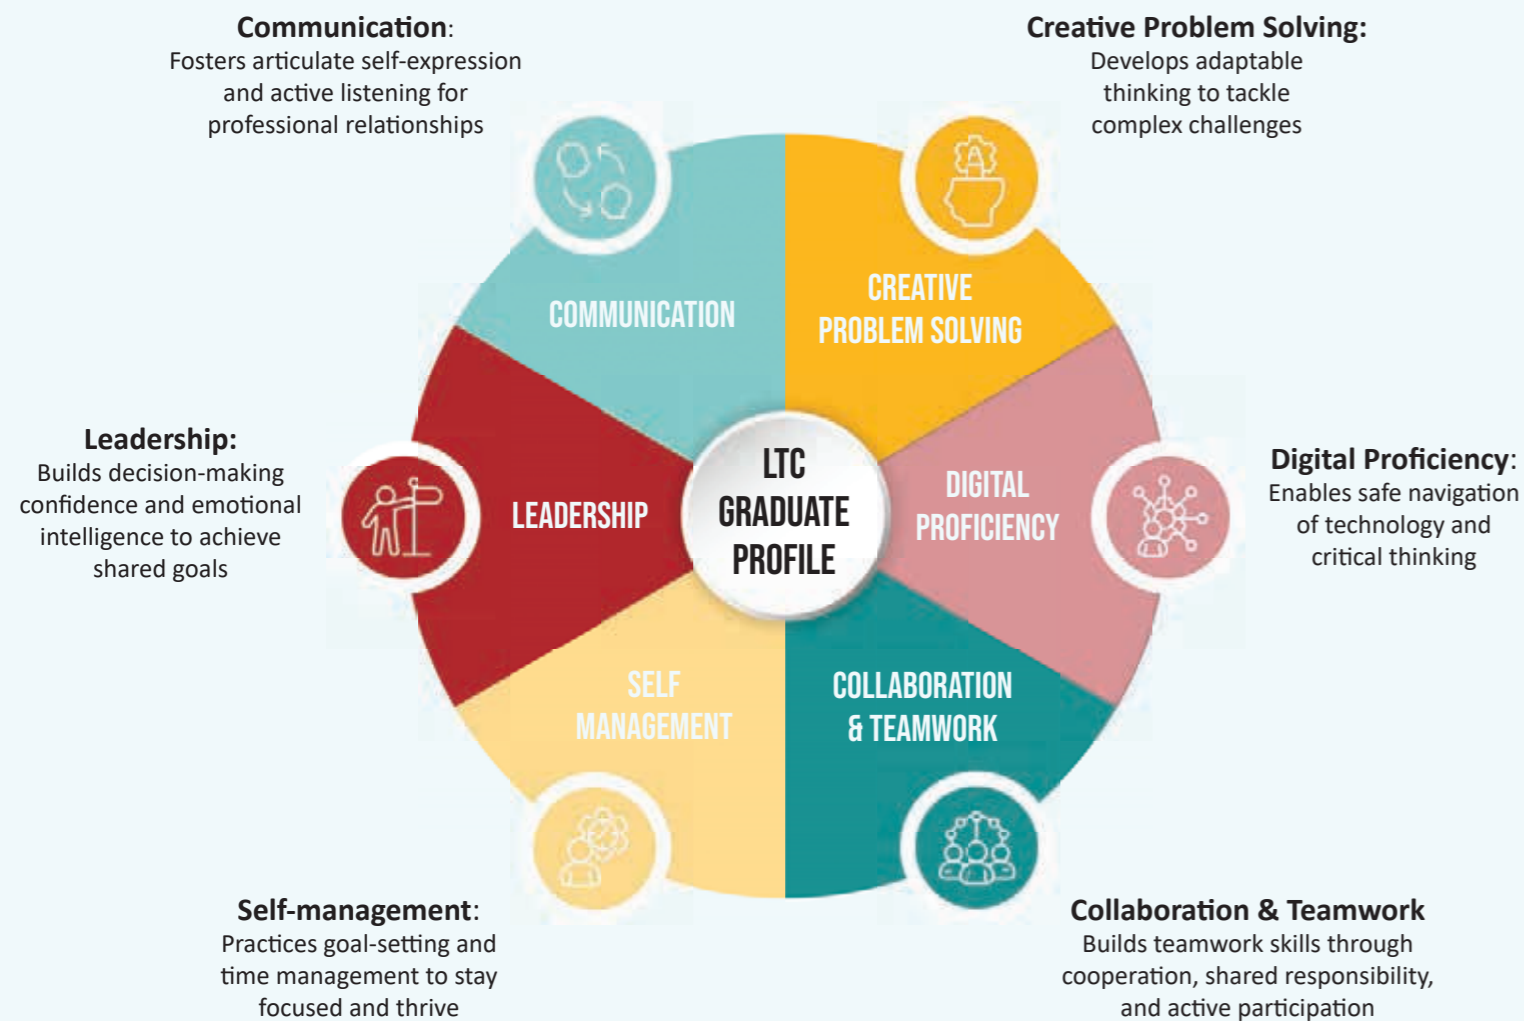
**Communication**:
Fosters articulate self-expression and active listening for professional relationships

**Creative Problem Solving:**
Develops adaptable thinking to tackle complex challenges

COMMUNICATION

CREATIVE PROBLEM SOLVING

**Leadership:**
Builds decision-making confidence and emotional intelligence to achieve shared goals

LEADERSHIP

LTC GRADUATE PROFILE

DIGITAL PROFICIENCY

**Digital Proficiency**:
Enables safe navigation of technology and critical thinking

SELF MANAGEMENT

COLLABORATION & TEAMWORK

**Self-management**:
Practices goal-setting and time management to stay focused and thrive

**Collaboration & Teamwork**
Builds teamwork skills through cooperation, shared responsibility, and active participation